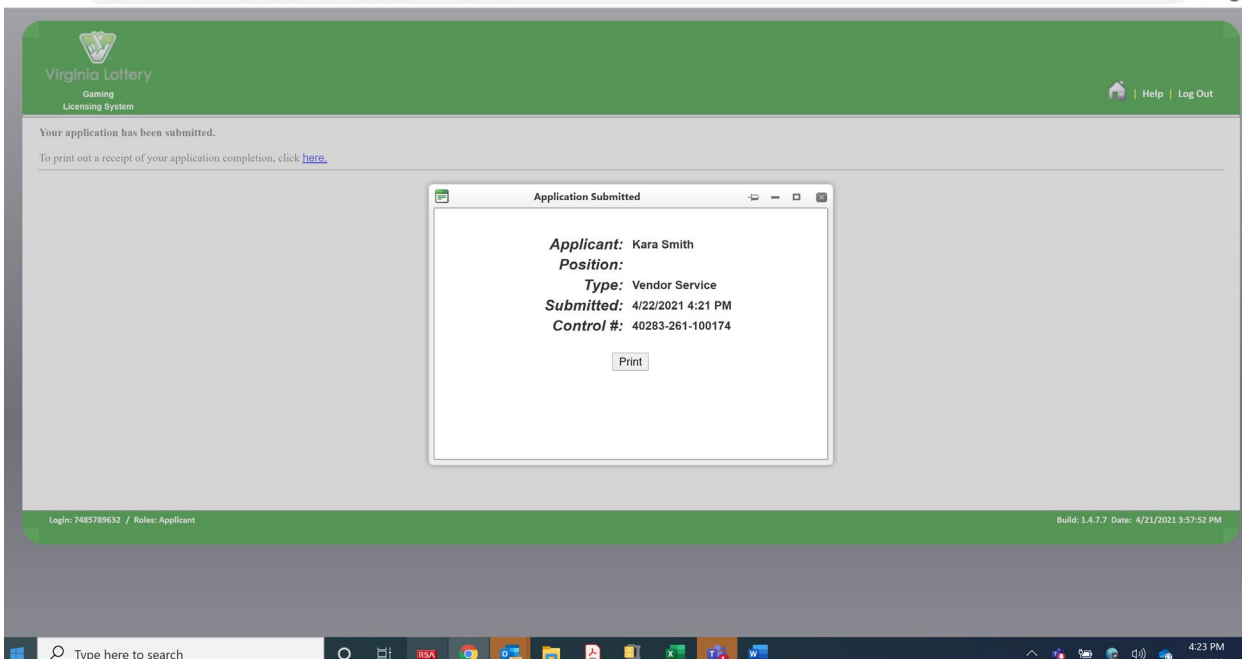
Virginia Lottery
Gaming
Licensing System

| Help | Log Out

Your application has been submitted.

To print out a receipt of your application completion, click here.

Application Submitted

Applicant: Kara Smith
Position:
Type: Vendor Service
Submitted: 4/22/2021 4:21 PM
Control #: 40283-261-100174

Print

Login: 7485789632 / Roles: Applicant

Build: 1.4.7.7 Date: 4/21/2021 3:57:52 PM

Type here to search

RSA

4:23 PM